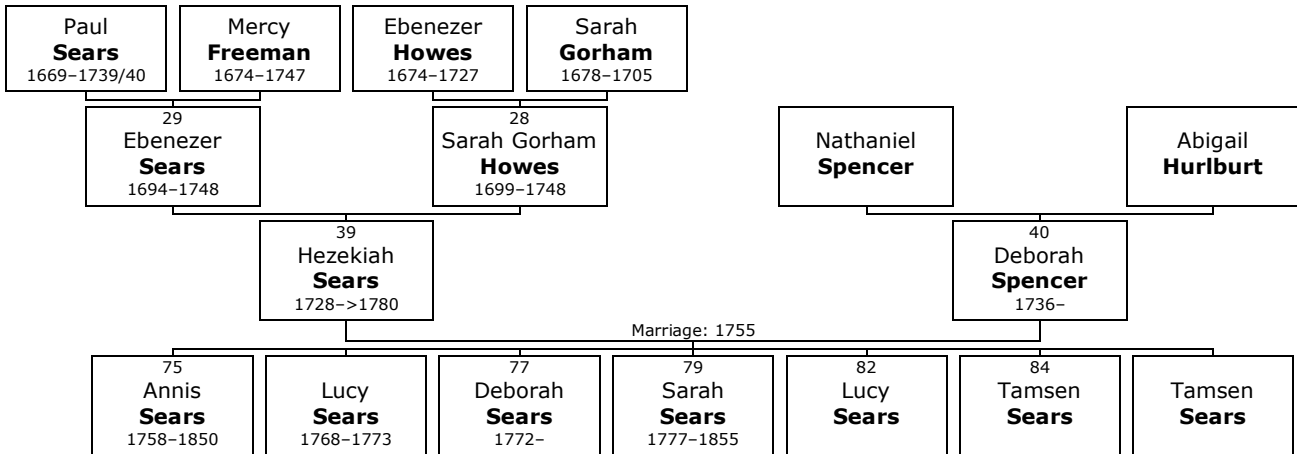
Paul
**Sears**
1669–1739/40

Mercy
**Freeman**
1674–1747

Ebenezer
**Howes**
1674–1727

Sarah
**Gorham**
1678–1705

29
Ebenezer
**Sears**
1694–1748

28
Sarah Gorham
**Howes**
1699–1748

Nathaniel
**Spencer**

Abigail
**Hurlburt**

39
Hezekiah
**Sears**
1728–>1780

40
Deborah
**Spencer**
1736–

Marriage: 1755

75
Annis
**Sears**
1758–1850

Lucy
**Sears**
1768–1773

77
Deborah
**Sears**
1772–

79
Sarah
**Sears**
1777–1855

82
Lucy
**Sears**

84
Tamsen
**Sears**

Tamsen
**Sears**